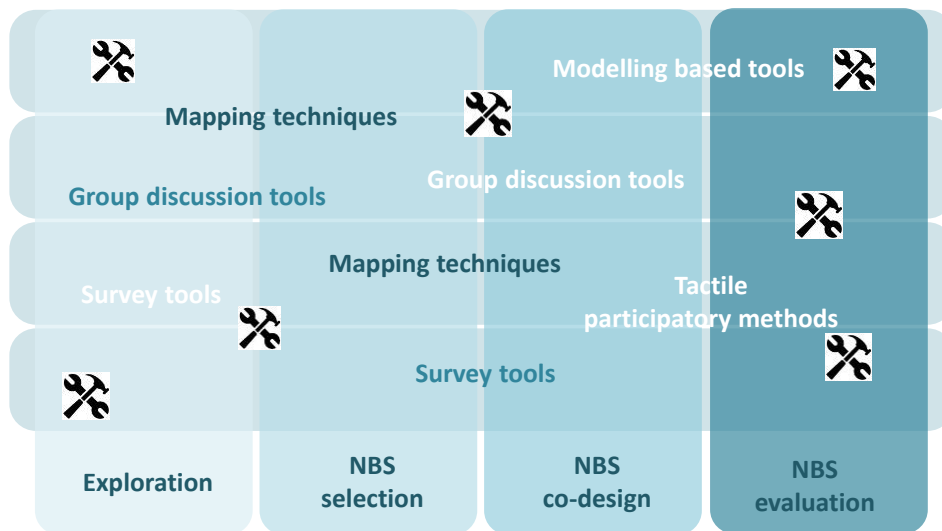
Modelling based tools

Mapping techniques

Group discussion tools

Group discussion tools

Mapping techniques

Survey tools

Tactile participatory methods

Survey tools

Exploration

NBS selection

NBS co-design

NBS evaluation